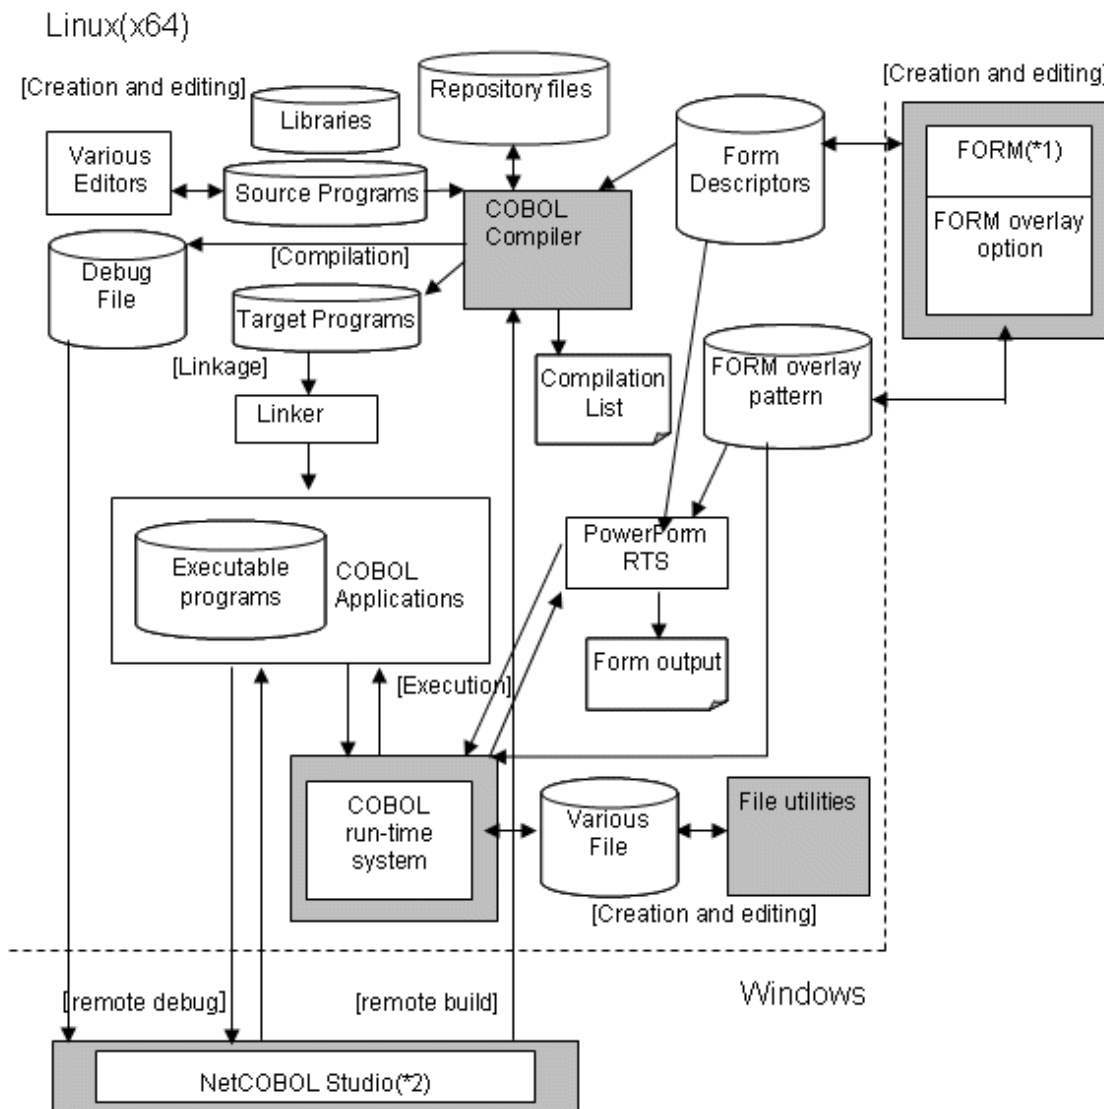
Linux(x64)

[Creation and editing]

Libraries

Repository files

Various Editors

Source Programs

COBOL Compiler

Form Descriptors

[Creation and editing]

FORM(*1)

FORM overlay option

Debug File

[Compilation]

Target Programs

[Linkage]

Linker

Compilation List

FORM overlay pattern

Executable programs

COBOL Applications

PowerForm RTS

Form output

[Execution]

COBOL run-time system

Various File

File utilities

[Creation and editing]

Windows

[remote debug]

[remote build]

NetCOBOL Studio(*2)